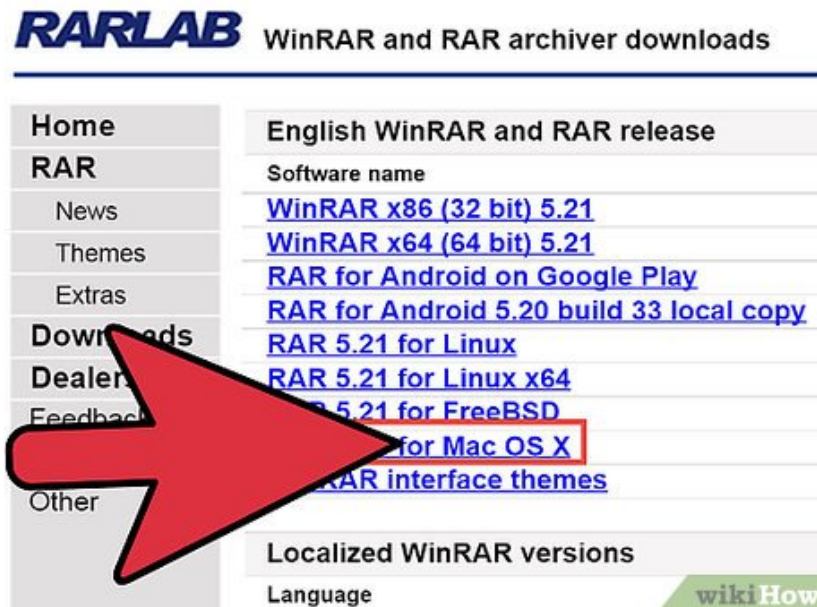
RARLAB WinRAR and RAR archiver downloads

Home
RAR
News
Themes
Extras
Down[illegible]ds
Dealer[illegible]
Feedbac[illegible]
Other

English WinRAR and RAR release
Software name
WinRAR x86 (32 bit) 5.21
WinRAR x64 (64 bit) 5.21
RAR for Android on Google Play
RAR for Android 5.20 build 33 local copy
RAR 5.21 for Linux
RAR 5.21 for Linux x64
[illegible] 5.21 for FreeBSD
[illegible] for Mac OS X
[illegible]RAR interface themes

Localized WinRAR versions
Language

wikiHow